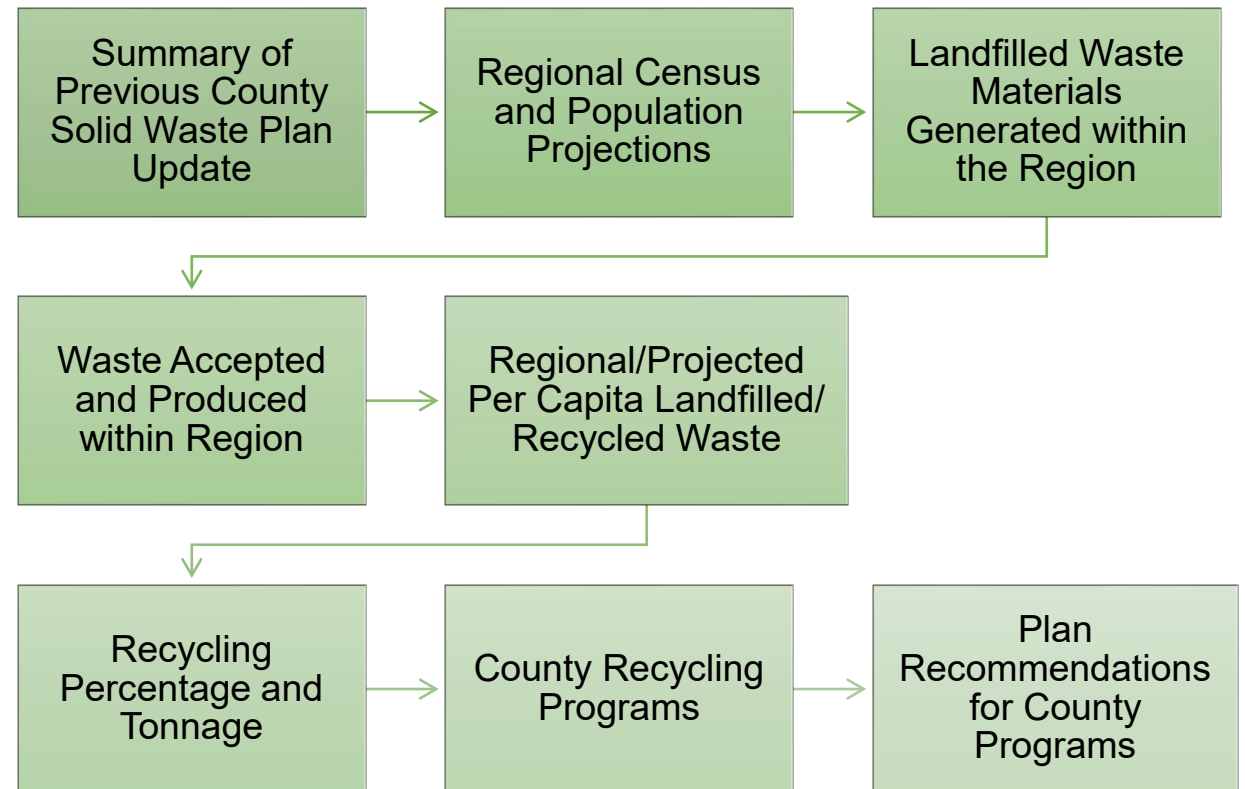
Summary of Previous County Solid Waste Plan Update

Regional Census and Population Projections

Landfilled Waste Materials Generated within the Region

Waste Accepted and Produced within Region

Regional/Projected Per Capita Landfilled/ Recycled Waste

Recycling Percentage and Tonnage

County Recycling Programs

Plan Recommendations for County Programs